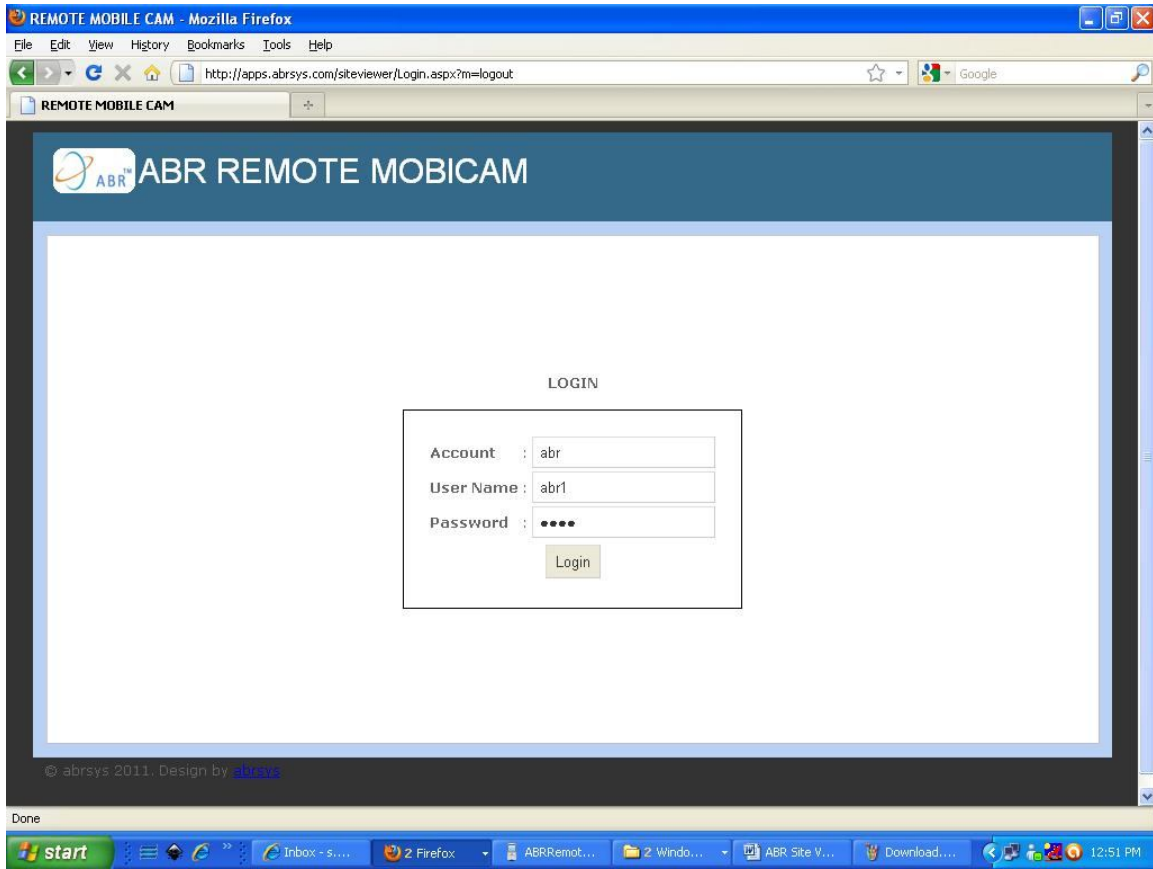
REMOTE MOBILE CAM - Mozilla Firefox

File Edit View History Bookmarks Tools Help

http://apps.abrsys.com/siteviewer/Login.aspx?m=logout

Google

REMOTE MOBILE CAM

ABR™ ABR REMOTE MOBICAM

LOGIN

Account : abr

User Name : abr1

Password : ••••

Login

© abrsys 2011. Design by abrsys

Done

start

Inbox - s....

2 Firefox

ABRRemot...

2 Windo...

ABR Site V...

Download....

12:51 PM